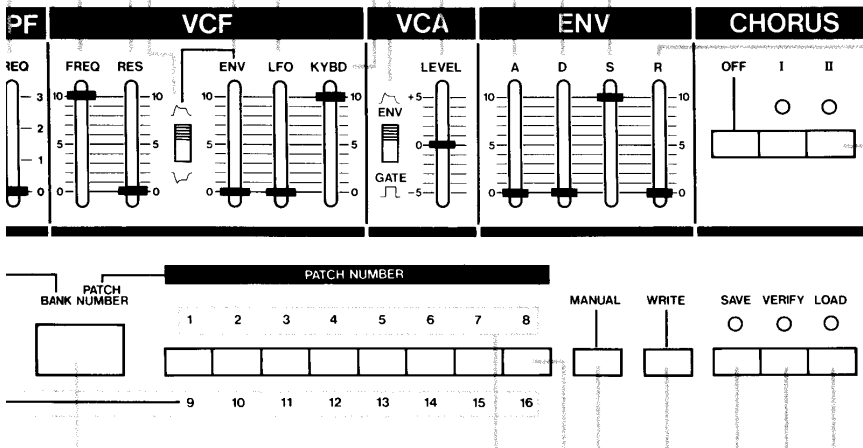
PF
REQ
3
2
1
0

VCF
FREQ
10
5
0
RES
10
5
0
ENV
10
5
0
LFO
KYBD
10
5
0

VCA
ENV
GATE
LEVEL
+5
0
-5

ENV
A
10
5
0
D
S
R
10
5
0

CHORUS
OFF
I
II

BANK
PATCH NUMBER
PATCH NUMBER
1
2
3
4
5
6
7
8
9
10
11
12
13
14
15
16

MANUAL
WRITE
SAVE
VERIFY
LOAD